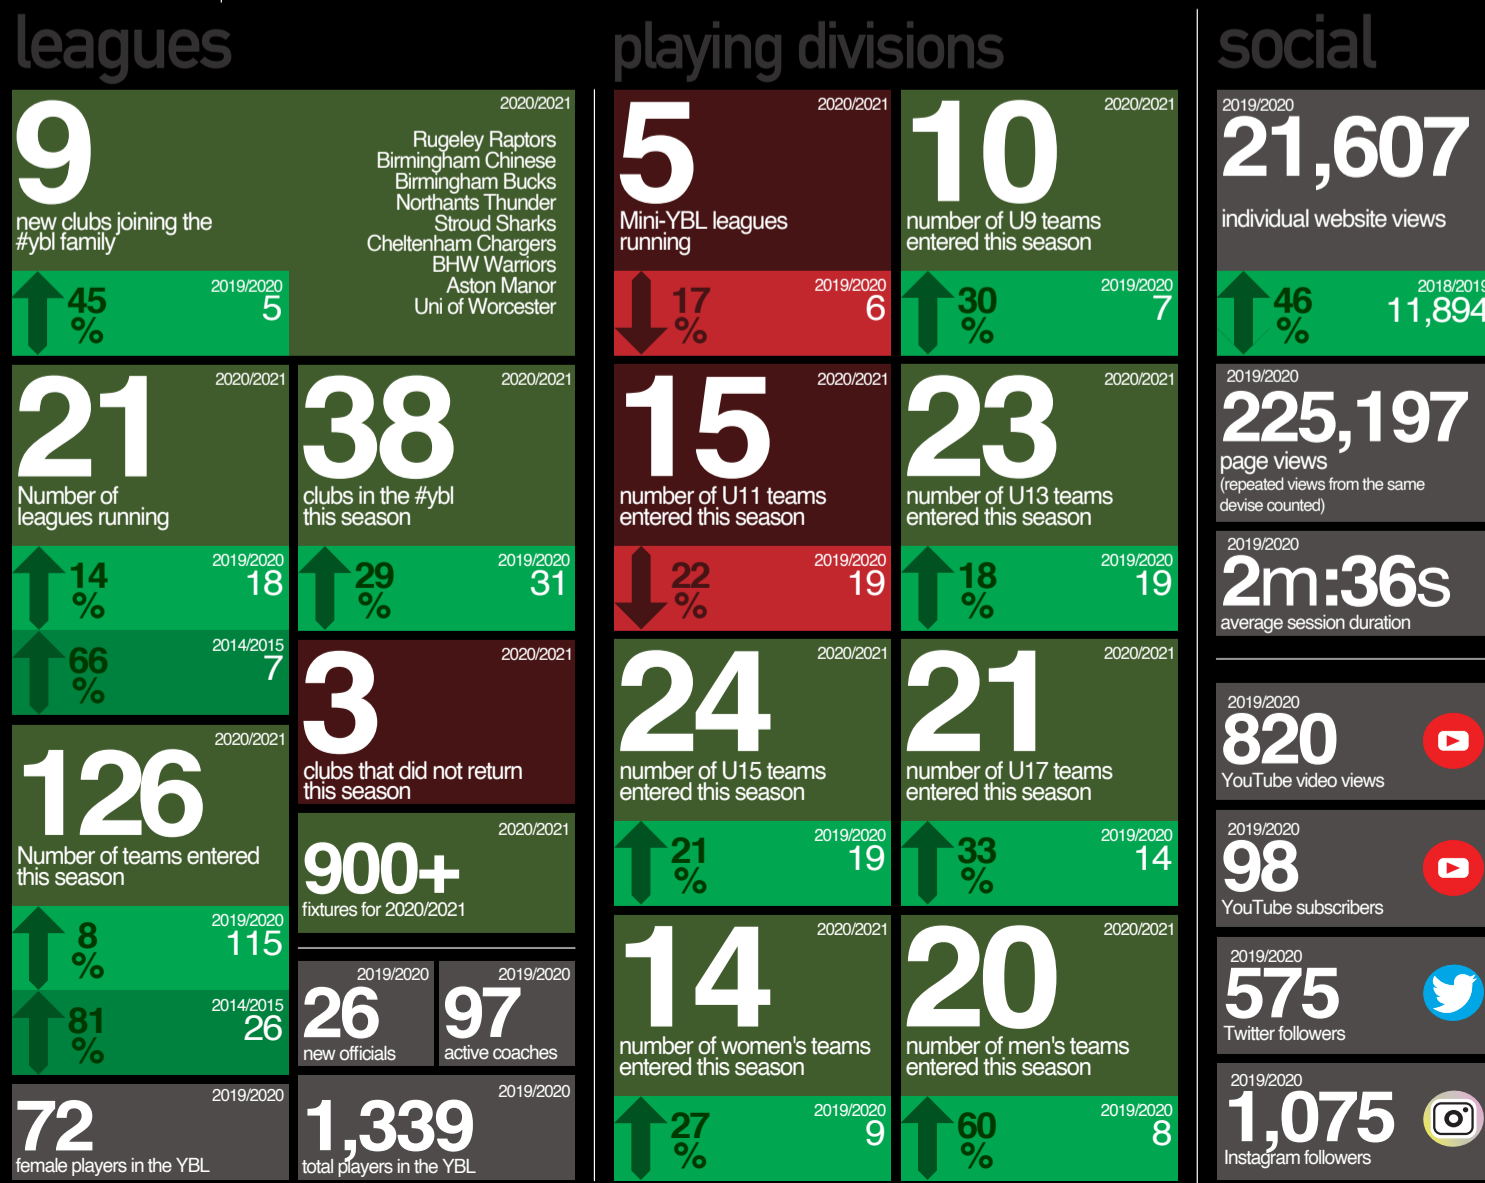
leagues

9
2020/2021
new clubs joining the #ybl family
Rugeley Raptors
Birmingham Chinese
Birmingham Bucks
Northants Thunder
Stroud Sharks
Cheltenham Chargers
BHW Warriors
Aston Manor
Uni of Worcester
45 %
2019/2020
5

21
2020/2021
Number of leagues running
14 %
2019/2020
18
66 %
2014/2015
7

38
2020/2021
clubs in the #ybl this season
29 %
2019/2020
31

3
2020/2021
clubs that did not return this season

126
2020/2021
Number of teams entered this season
8 %
2019/2020
115
81 %
2014/2015
26

900+
2020/2021
fixtures for 2020/2021

26
2019/2020
new officials

97
2019/2020
active coaches

72
2019/2020
female players in the YBL

1,339
2019/2020
total players in the YBL

playing divisions

5
2020/2021
Mini-YBL leagues running
17 %
2019/2020
6

10
2020/2021
number of U9 teams entered this season
30 %
2019/2020
7

15
2020/2021
number of U11 teams entered this season
22 %
2019/2020
19

23
2020/2021
number of U13 teams entered this season
18 %
2019/2020
19

24
2020/2021
number of U15 teams entered this season
21 %
2019/2020
19

21
2020/2021
number of U17 teams entered this season
33 %
2019/2020
14

14
2020/2021
number of women's teams entered this season
27 %
2019/2020
9

20
2020/2021
number of men's teams entered this season
60 %
2019/2020
8

social

2019/2020
21,607
individual website views
46 %
2018/2019
11,894

2019/2020
225,197
page views
(repeated views from the same devise counted)

2019/2020
2m:36s
average session duration

2019/2020
820
YouTube video views

2019/2020
98
YouTube subscribers

2019/2020
575
Twitter followers

2019/2020
1,075
Instagram followers